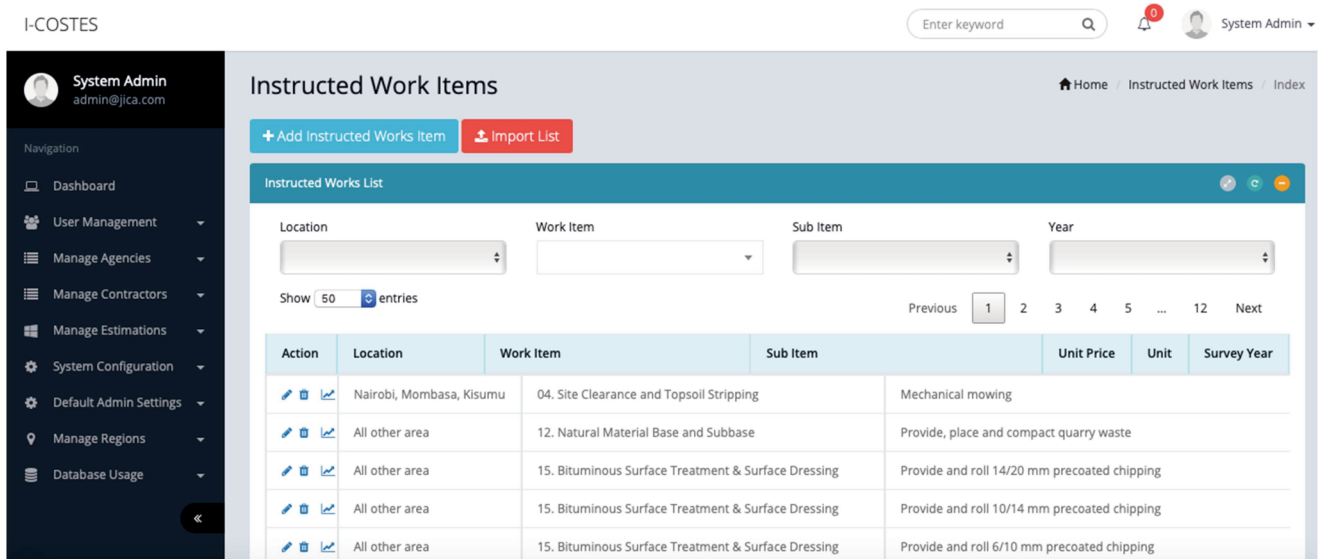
I-COSTES

Enter keyword

0

System Admin

System Admin
admin@jica.com

Navigation

Dashboard

User Management

Manage Agencies

Manage Contractors

Manage Estimations

System Configuration

Default Admin Settings

Manage Regions

Database Usage

«

Instructed Work Items

Home / Instructed Work Items / Index

+ Add Instructed Works Item

Import List

Instructed Works List

Location

Work Item

Sub Item

Year

Show 50 entries

Previous 1 2 3 4 5 ... 12 Next

| Action | Location | Work Item | Sub Item | Unit Price | Unit | Survey Year |
|---|---|---|---|---|---|---|
| | Nairobi, Mombasa, Kisumu | 04. Site Clearance and Topsoil Stripping | Mechanical mowing | | | |
| | All other area | 12. Natural Material Base and Subbase | Provide, place and compact quarry waste | | | |
| | All other area | 15. Bituminous Surface Treatment & Surface Dressing | Provide and roll 14/20 mm precoated chipping | | | |
| | All other area | 15. Bituminous Surface Treatment & Surface Dressing | Provide and roll 10/14 mm precoated chipping | | | |
| | All other area | 15. Bituminous Surface Treatment & Surface Dressing | Provide and roll 6/10 mm precoated chipping | | | |